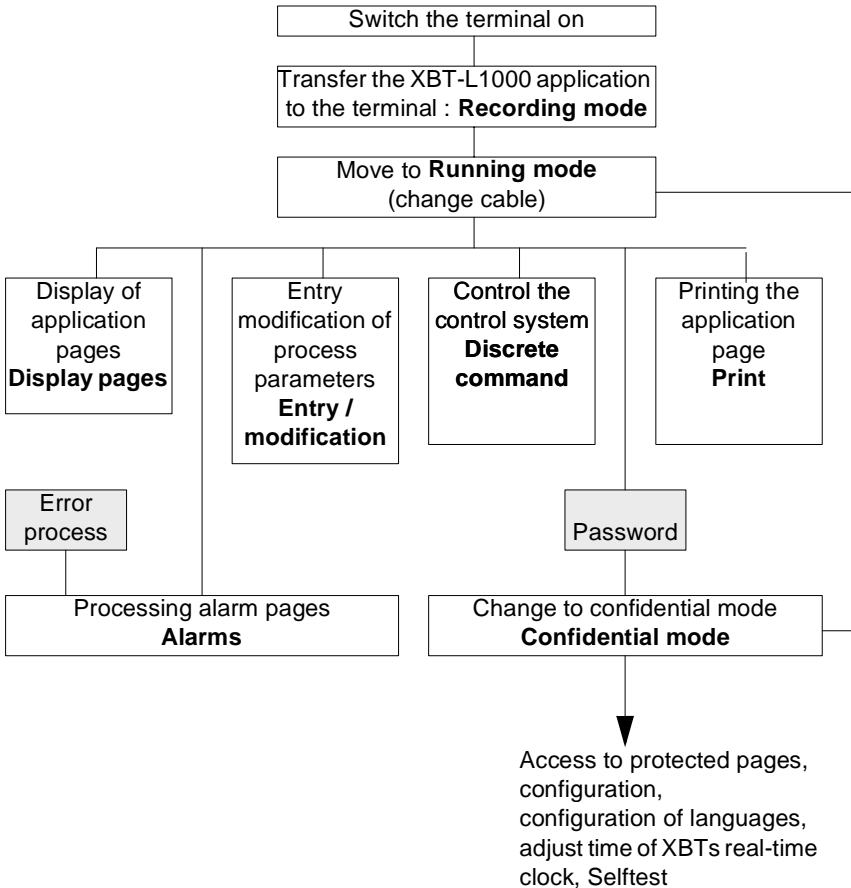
Switch the terminal on

Transfer the XBT-L1000 application to the terminal : **Recording mode**

Move to **Running mode** (change cable)

Display of application pages **Display pages**

Entry modification of process parameters **Entry / modification**

Control the control system **Discrete command**

Printing the application page **Print**

Error process

Password

Processing alarm pages **Alarms**

Change to confidential mode **Confidential mode**

Access to protected pages, configuration, configuration of languages, adjust time of XBTs real-time clock, Selftest